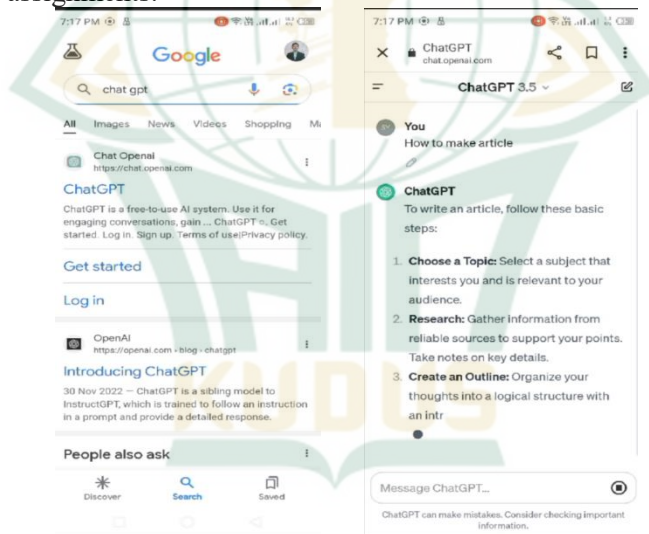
assignments.

7:17 PM

Google

chat gpt

All Images News Videos Shopping Mi

Chat Openai
https://chat.openai.com

ChatGPT

ChatGPT is a free-to-use AI system. Use it for engaging conversations, gain ... ChatGPT ... Get started. Log in. Sign up. Terms of use|Privacy policy.

Get started

Log in

OpenAI
https://openai.com › blog › chatgpt

Introducing ChatGPT

30 Nov 2022 — ChatGPT is a sibling model to InstructGPT, which is trained to follow an instruction in a prompt and provide a detailed response.

People also ask

Discover Search Saved

7:17 PM

ChatGPT
chat.openai.com

ChatGPT 3.5

You
How to make article

ChatGPT
To write an article, follow these basic steps:

1. Choose a Topic: Select a subject that interests you and is relevant to your audience.
2. Research: Gather information from reliable sources to support your points. Take notes on key details.
3. Create an Outline: Organize your thoughts into a logical structure with an intr

Message ChatGPT...

ChatGPT can make mistakes. Consider checking important information.

KUDUS